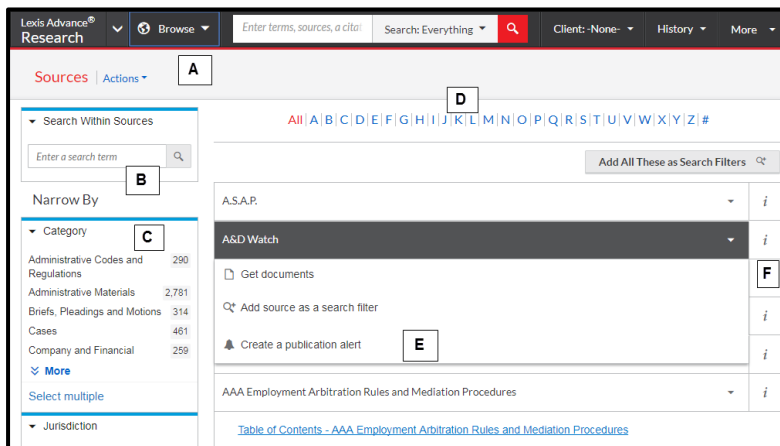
Lexis Advance® Research

Browse

Enter terms, sources, a citat

Search: Everything

Client: -None-

History

More

Sources | Actions

A

D

All | A | B | C | D | E | F | G | H | I | J | K | L | M | N | O | P | Q | R | S | T | U | V | W | X | Y | Z | #

Search Within Sources

Enter a search term

B

Narrow By

Category

C

| | |
|---|---|
| Administrative Codes and Regulations | 290 |
| Administrative Materials | 2,781 |
| Briefs, Pleadings and Motions | 314 |
| Cases | 461 |
| Company and Financial | 259 |

More

Select multiple

Jurisdiction

Add All These as Search Filters

A.S.A.P.

i

A&D Watch

i

F

Get documents

Add source as a search filter

Create a publication alert

E

i

i

AAA Employment Arbitration Rules and Mediation Procedures

i

Table of Contents - AAA Employment Arbitration Rules and Mediation Procedures